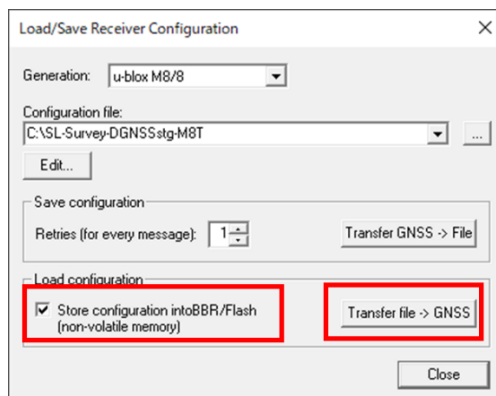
Load/Save Receiver Configuration

Generation: u-blox M8/8

Configuration file:
C:\SL-Survey-DGNSSstg-M8T

...

Edit...

Save configuration

Retries (for every message): 1

Transfer GNSS -> File

Load configuration

Store configuration intoBBR/Flash (non-volatile memory)

Transfer file -> GNSS

Close